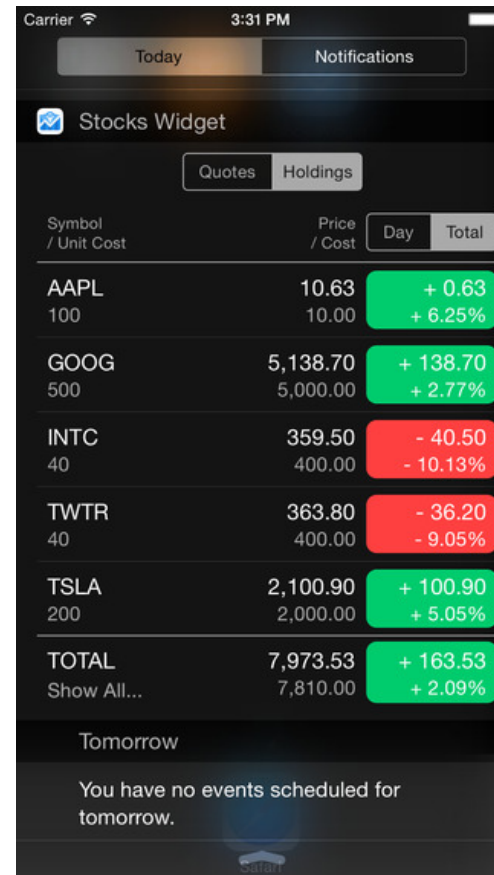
Carrier 3:31 PM

Today | Notifications

Stocks Widget

Quotes | Holdings

Symbol / Unit Cost | Price / Cost | Day | Total

| Symbol / Unit Cost | Price / Cost | Total |
|---|---|---|
| AAPL 100 | 10.63 10.00 | + 0.63 + 6.25% |
| GOOG 500 | 5,138.70 5,000.00 | + 138.70 + 2.77% |
| INTC 40 | 359.50 400.00 | - 40.50 - 10.13% |
| TWTR 40 | 363.80 400.00 | - 36.20 - 9.05% |
| TSLA 200 | 2,100.90 2,000.00 | + 100.90 + 5.05% |
| TOTAL Show All... | 7,973.53 7,810.00 | + 163.53 + 2.09% |

Tomorrow

You have no events scheduled for tomorrow.

Safari